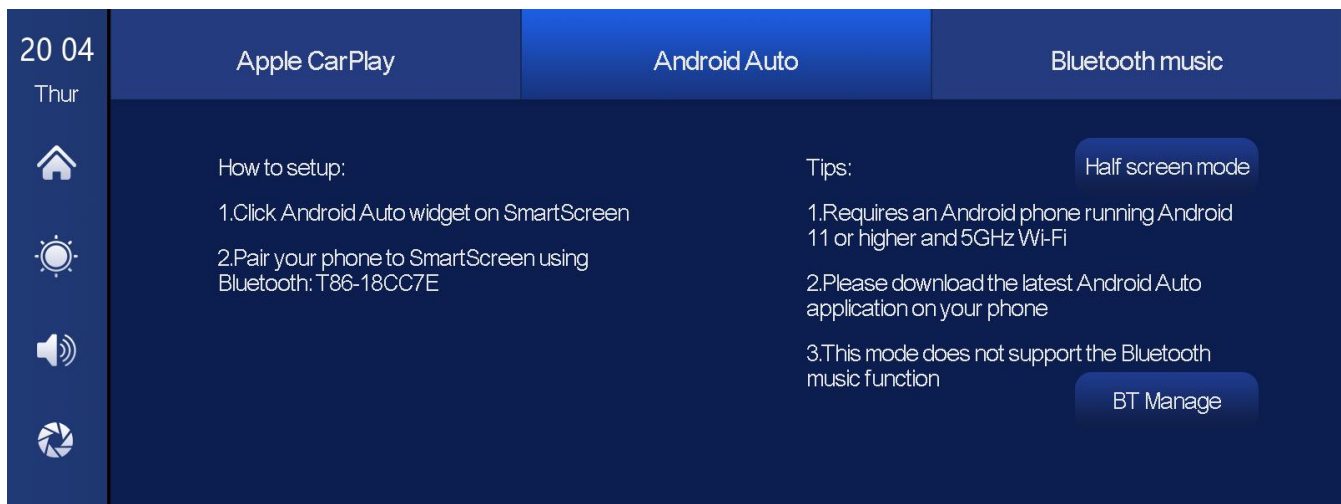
20 04
Thur

Apple CarPlay

Android Auto

Bluetooth music

How to setup:

1.Click Android Auto widget on SmartScreen

2.Pair your phone to SmartScreen using Bluetooth: T86-18CC7E

Tips:

Half screen mode

1.Requires an Android phone running Android 11 or higher and 5GHz Wi-Fi

2.Please download the latest Android Auto application on your phone

3.This mode does not support the Bluetooth music function

BT Manage